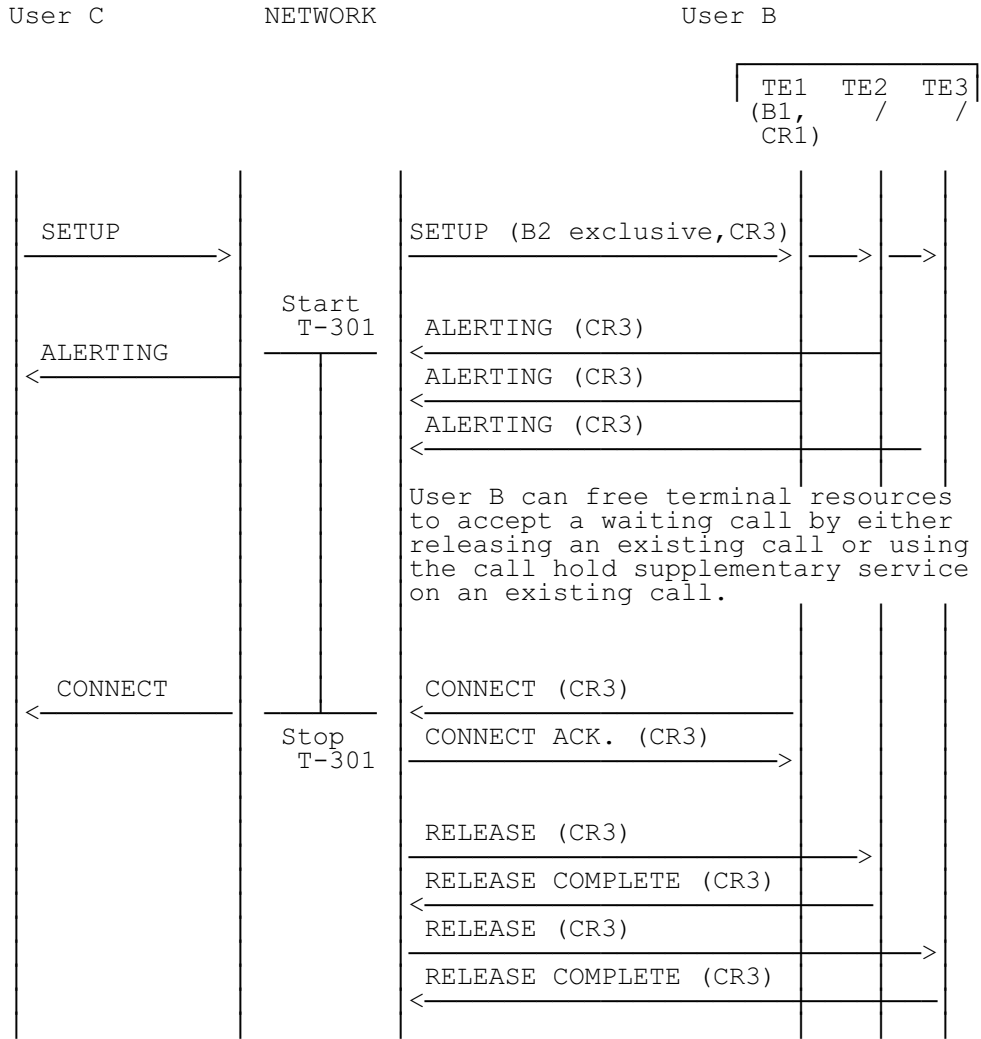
User C NETWORK User B

TE1 (B1, CR1) TE2 / TE3 /

SETUP

SETUP (B2 exclusive,CR3)

Start T-301

ALERTING (CR3)

ALERTING

ALERTING (CR3)

ALERTING (CR3)

User B can free terminal resources to accept a waiting call by either releasing an existing call or using the call hold supplementary service on an existing call.

CONNECT

CONNECT (CR3)

Stop T-301

CONNECT ACK. (CR3)

RELEASE (CR3)

RELEASE COMPLETE (CR3)

RELEASE (CR3)

RELEASE COMPLETE (CR3)